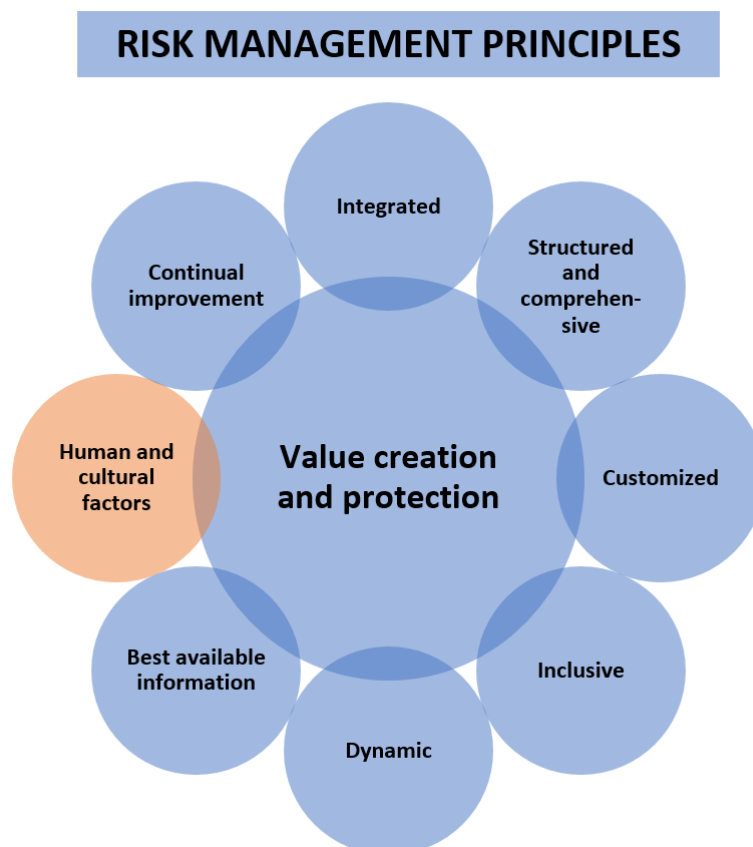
RISK MANAGEMENT PRINCIPLES

Integrated

Structured and comprehensive

Customized

Inclusive

Dynamic

Best available information

Human and cultural factors

Continual improvement

Value creation and protection